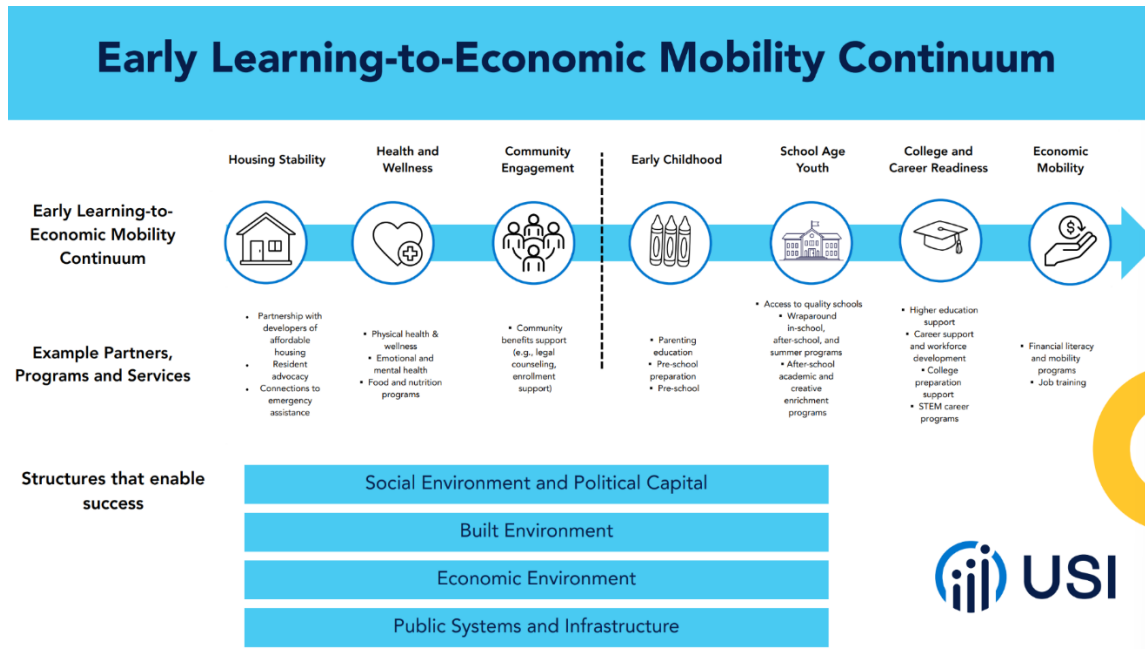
Early Learning-to-Economic Mobility Continuum

Housing Stability

Health and Wellness

Community Engagement

Early Childhood

School Age Youth

College and Career Readiness

Economic Mobility

Early Learning-to-Economic Mobility Continuum

Example Partners, Programs and Services

• Partnership with developers of affordable housing
• Resident advocacy
• Connections to emergency assistance

• Physical health & wellness
• Emotional and mental health
• Food and nutrition programs

• Community benefits support (e.g., legal counseling, enrollment support)

• Parenting education
• Pre-school preparation
• Pre-school

• Access to quality schools
• Wraparound in-school, after-school, and summer programs
• After-school academic and creative enrichment programs

• Higher education support
• Career support and workforce development
• College preparation support
• STEM career programs

• Financial literacy and mobility programs
• Job training

Structures that enable success

Social Environment and Political Capital

Built Environment

Economic Environment

Public Systems and Infrastructure

USI